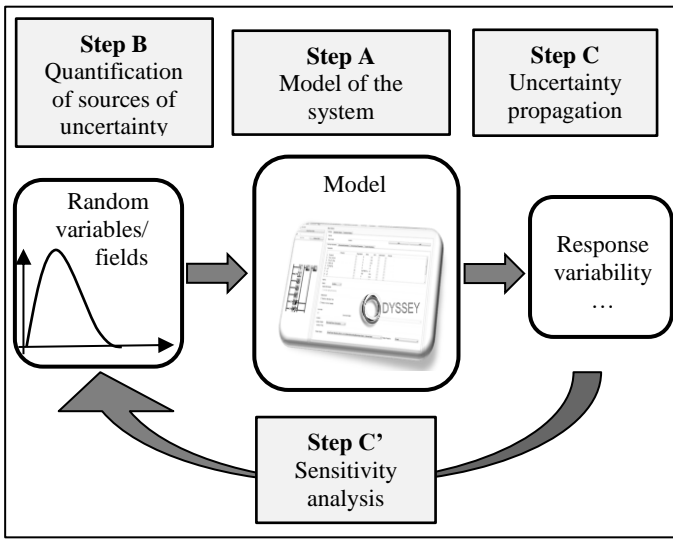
**Step B**
Quantification of sources of uncertainty

**Step A**
Model of the system

**Step C**
Uncertainty propagation

Random variables/ fields

Model

DYSSEY

Response variability …

**Step C'**
Sensitivity analysis